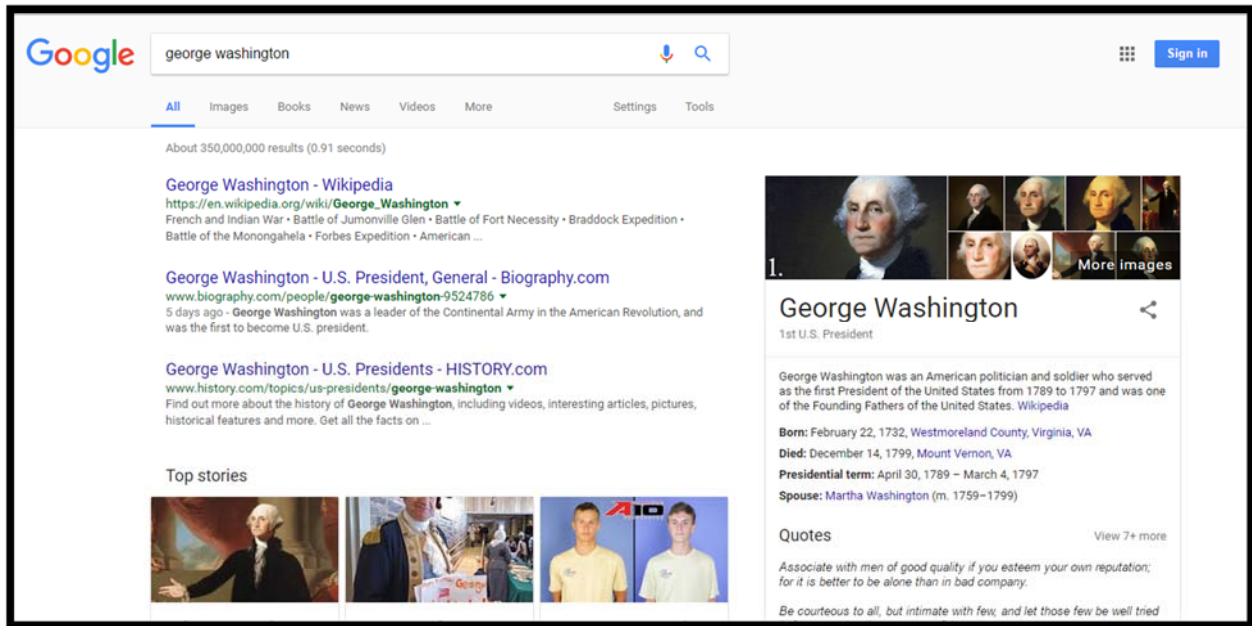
Google

george washington

Sign in

All Images Books News Videos More Settings Tools

About 350,000,000 results (0.91 seconds)

George Washington - Wikipedia
https://en.wikipedia.org/wiki/George_Washington ▾
French and Indian War • Battle of Jumonville Glen • Battle of Fort Necessity • Braddock Expedition • Battle of the Monongahela • Forbes Expedition • American ...

George Washington - U.S. President, General - Biography.com
www.biography.com/people/george-washington-9524786 ▾
5 days ago - George Washington was a leader of the Continental Army in the American Revolution, and was the first to become U.S. president.

George Washington - U.S. Presidents - HISTORY.com
www.history.com/topics/us-presidents/george-washington ▾
Find out more about the history of George Washington, including videos, interesting articles, pictures, historical features and more. Get all the facts on ...

Top stories

1.

More images

George Washington
1st U.S. President

George Washington was an American politician and soldier who served as the first President of the United States from 1789 to 1797 and was one of the Founding Fathers of the United States. Wikipedia

Born: February 22, 1732, Westmoreland County, Virginia, VA
Died: December 14, 1799, Mount Vernon, VA
Presidential term: April 30, 1789 – March 4, 1797
Spouse: Martha Washington (m. 1759–1799)

Quotes View 7+ more

Associate with men of good quality if you esteem your own reputation; for it is better to be alone than in bad company.

Be courteous to all, but intimate with few, and let those few be well tried